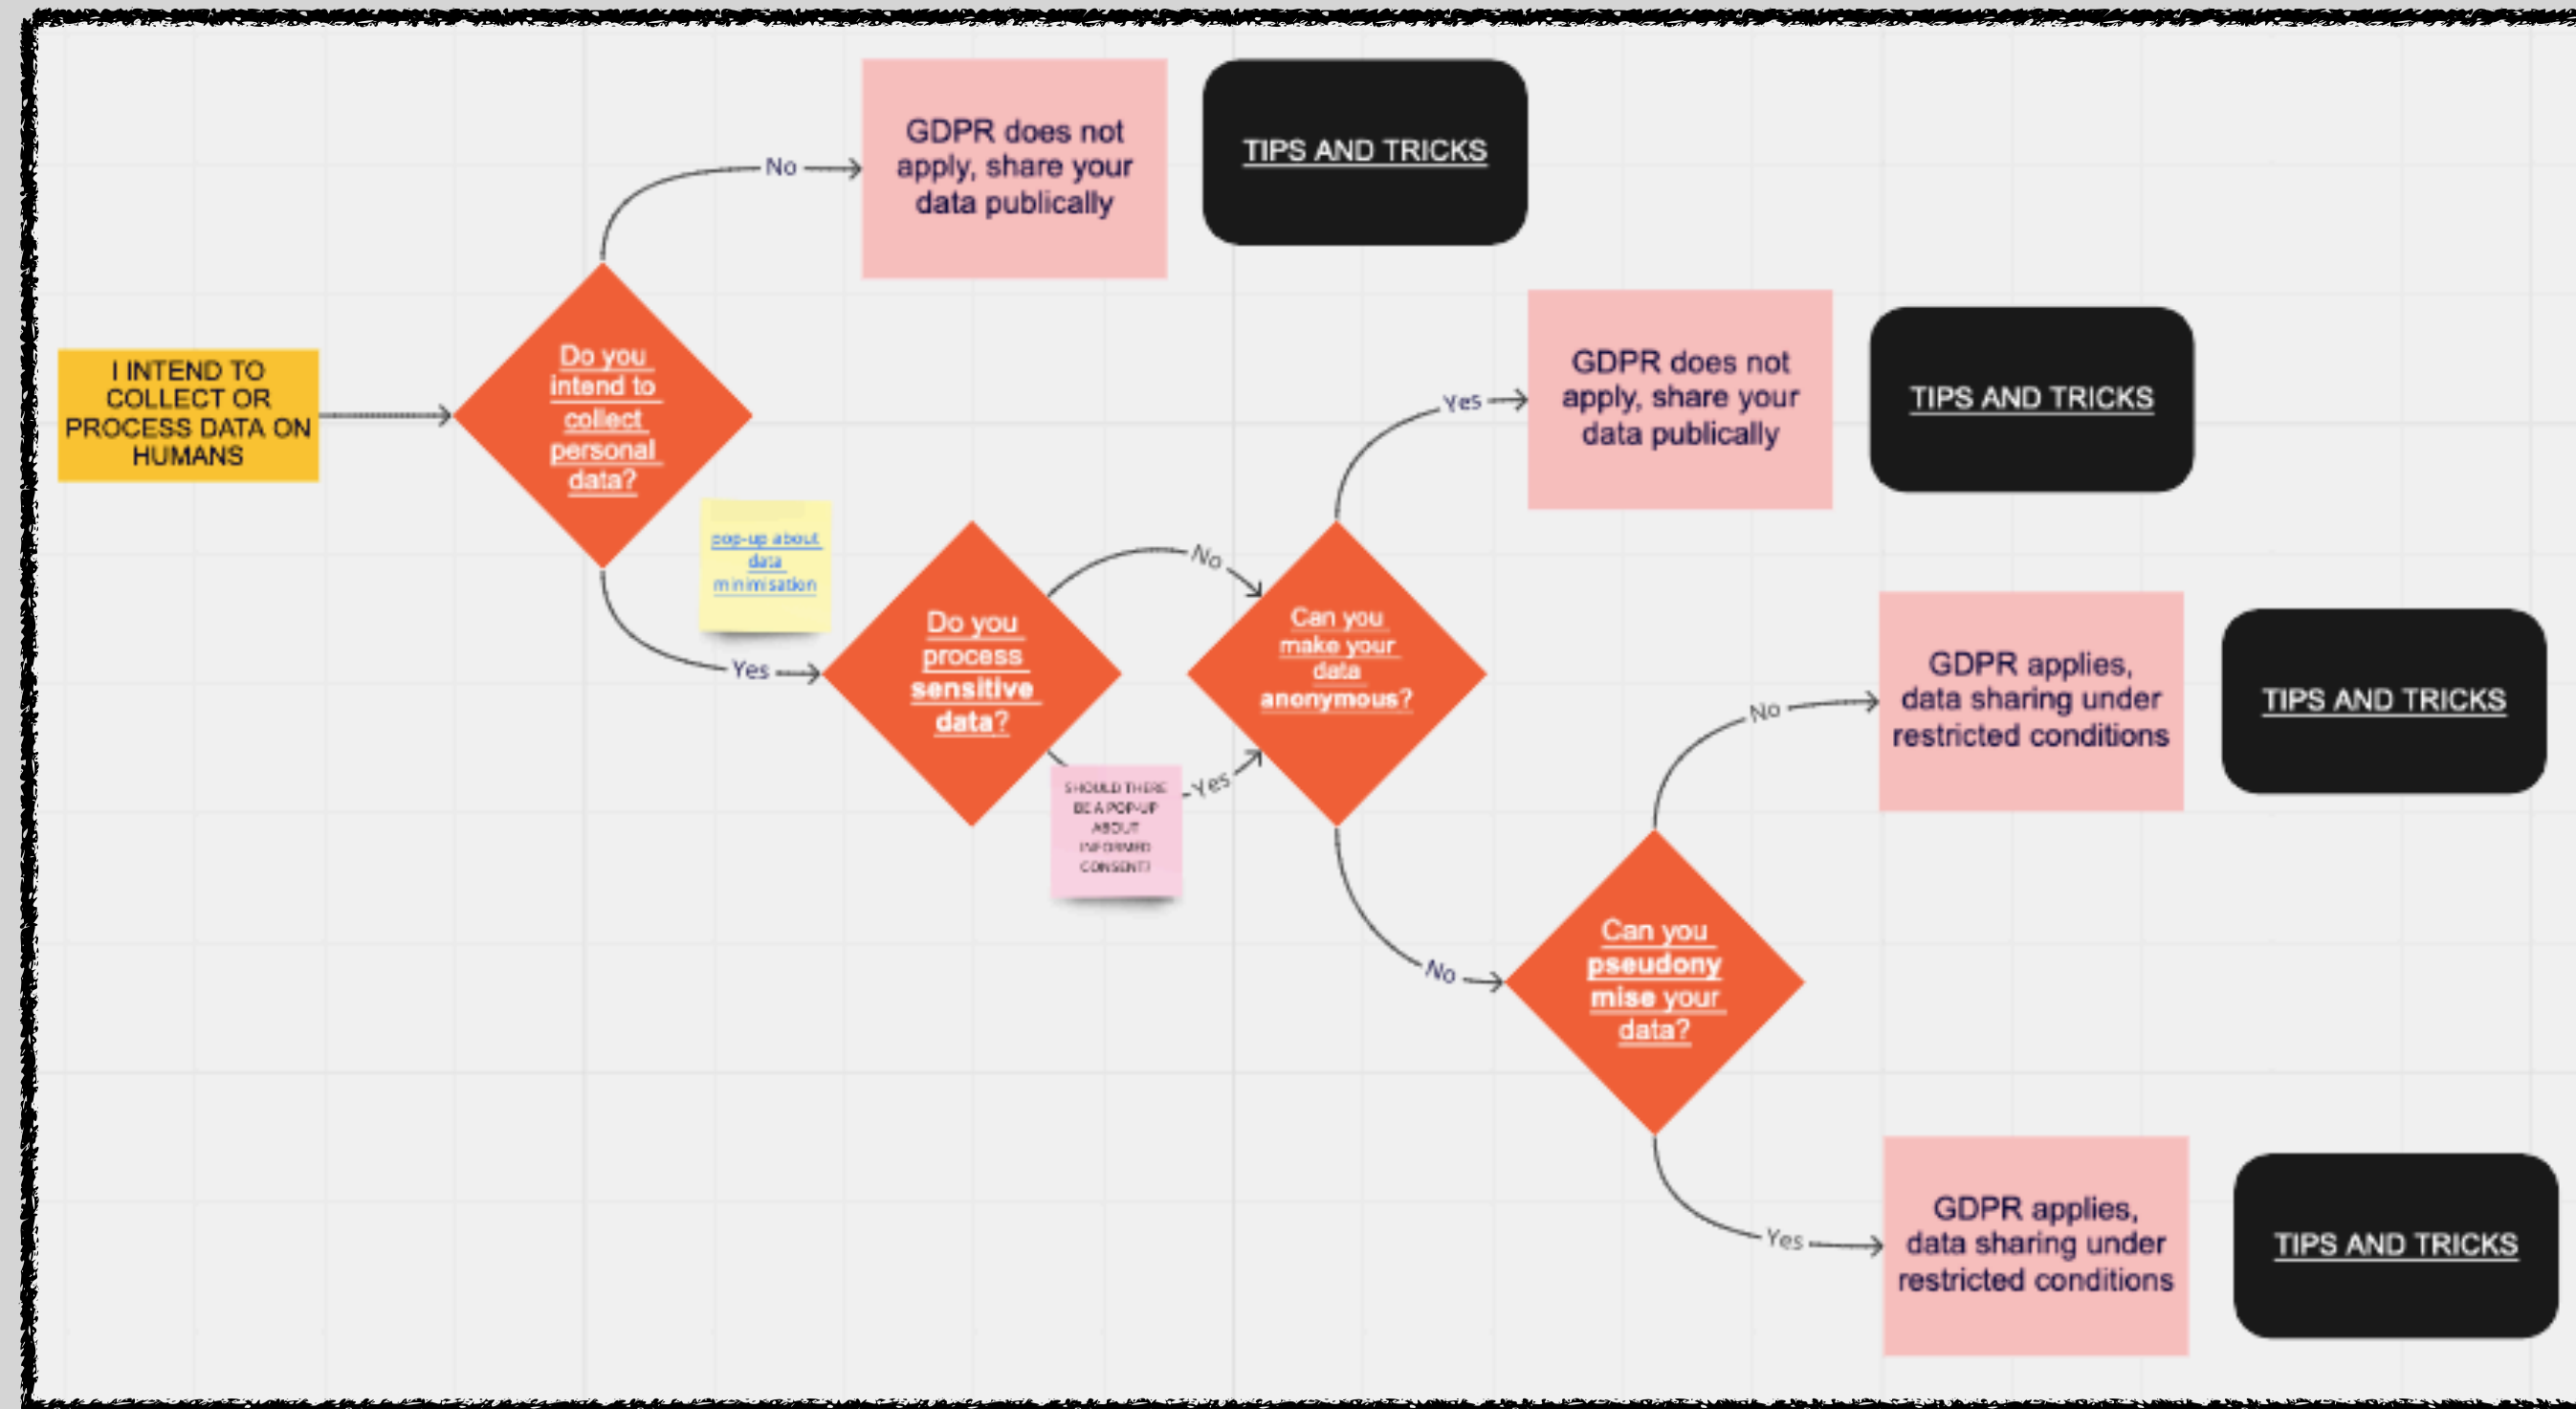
I INTEND TO COLLECT OR PROCESS DATA ON HUMANS

Do you intend to collect personal data?

No

GDPR does not apply, share your data publically

TIPS AND TRICKS

pop-up about data minimisation

Yes

Do you process sensitive data?

No

SHOULD THERE BE A POP-UP ABOUT INFORMED CONSENT?

Yes

Can you make your data anonymous?

Yes

GDPR does not apply, share your data publically

TIPS AND TRICKS

No

Can you pseudonymise your data?

No

GDPR applies, data sharing under restricted conditions

TIPS AND TRICKS

Yes

GDPR applies, data sharing under restricted conditions

TIPS AND TRICKS